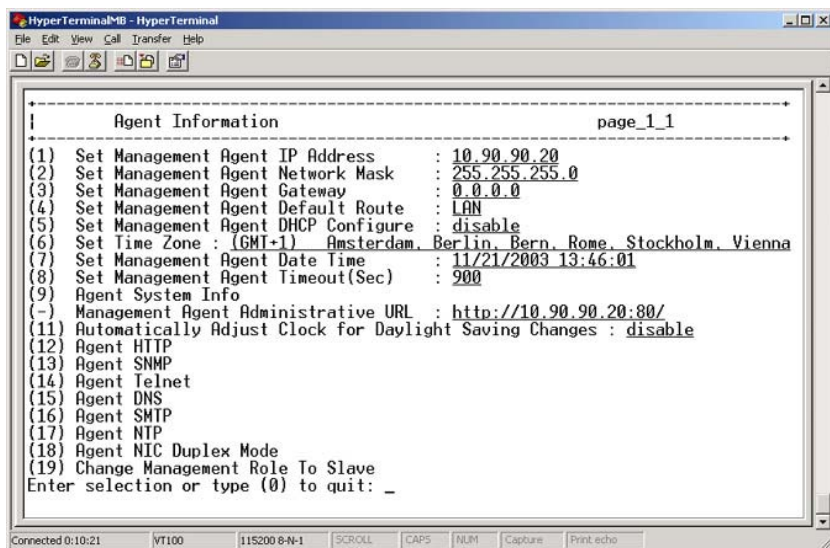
HyperTerminalMB - HyperTerminal
File Edit View Call Transfer Help

Agent Information page_1_1

(1) Set Management Agent IP Address : 10.90.90.20
(2) Set Management Agent Network Mask : 255.255.255.0
(3) Set Management Agent Gateway : 0.0.0.0
(4) Set Management Agent Default Route : LAN
(5) Set Management Agent DHCP Configure : disable
(6) Set Time Zone : (GMT+1) Amsterdam, Berlin, Bern, Rome, Stockholm, Vienna
(7) Set Management Agent Date Time : 11/21/2003 13:46:01
(8) Set Management Agent Timeout(Sec) : 900
(9) Agent System Info
(-) Management Agent Administrative URL : http://10.90.90.20:80/
(11) Automatically Adjust Clock for Daylight Saving Changes : disable
(12) Agent HTTP
(13) Agent SNMP
(14) Agent Telnet
(15) Agent DNS
(16) Agent SMTP
(17) Agent NTP
(18) Agent NIC Duplex Mode
(19) Change Management Role To Slave
Enter selection or type (0) to quit: _

Connected 0:10:21 VT100 115200 8-N-1 SCROLL CAPS NUM Capture Print echo